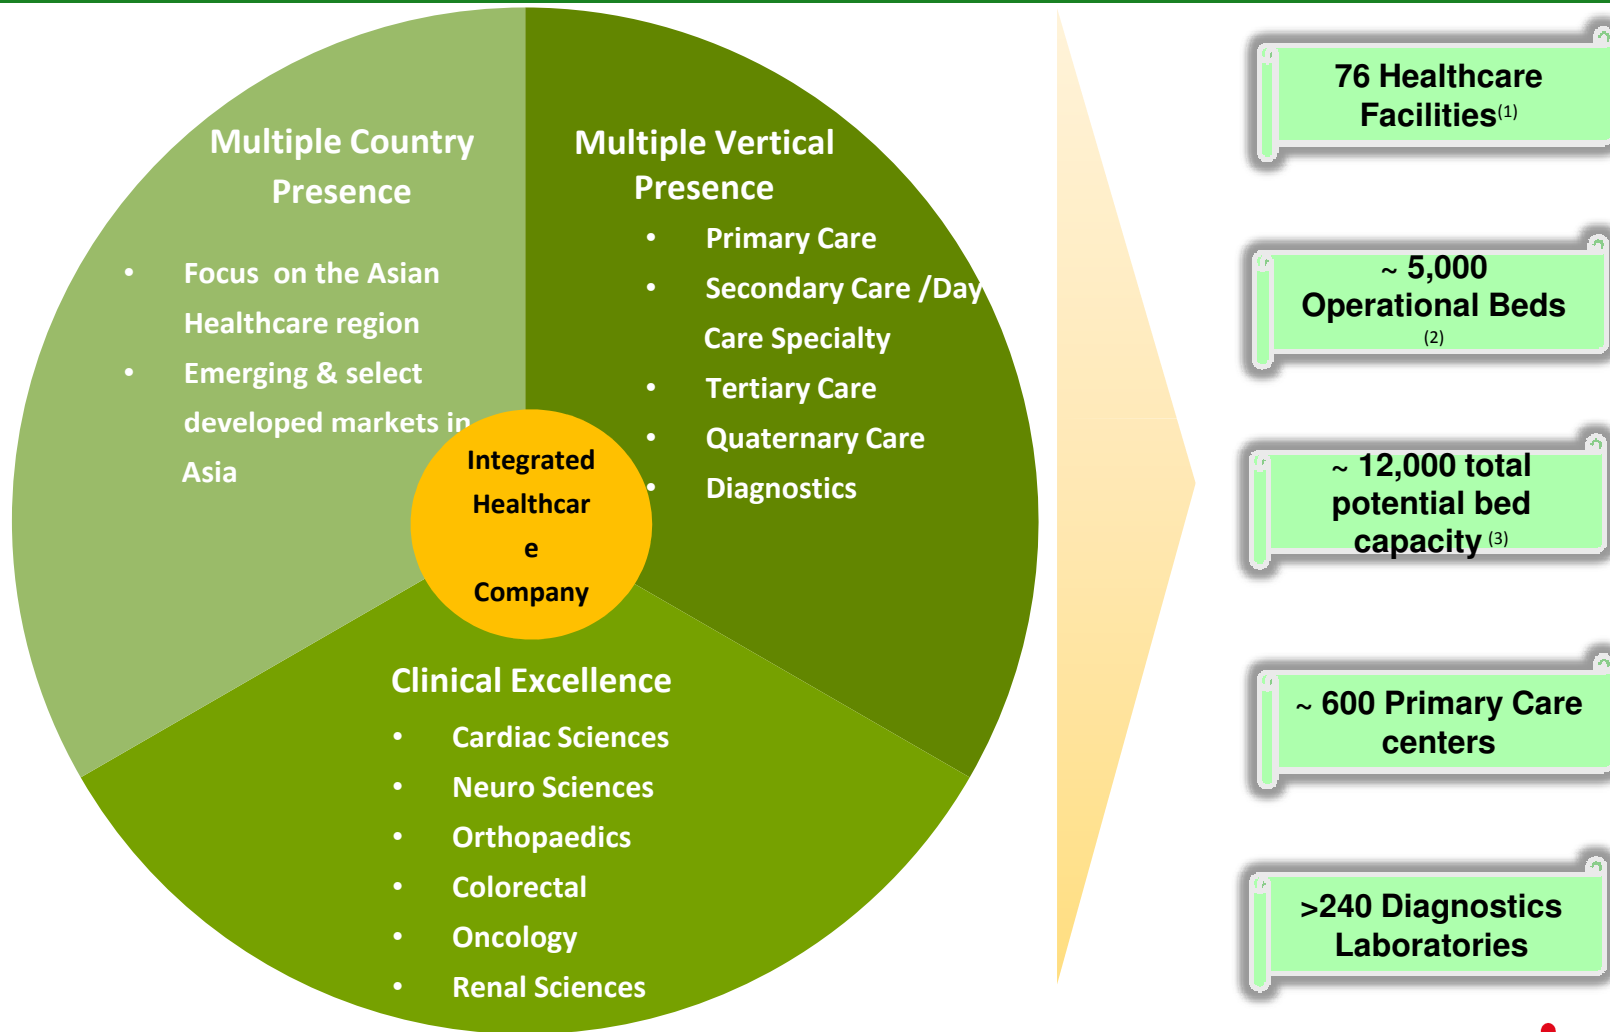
Multiple Country Presence

- Focus on the Asian Healthcare region
- Emerging & select developed markets in Asia

Multiple Vertical Presence

- Primary Care
- Secondary Care /Day Care Specialty
- Tertiary Care
- Quaternary Care
- Diagnostics

Integrated Healthcare Company

Clinical Excellence

- Cardiac Sciences
- Neuro Sciences
- Orthopaedics
- Colorectal
- Oncology
- Renal Sciences

76 Healthcare Facilities$^{(1)}$

~ 5,000 Operational Beds $^{(2)}$

~ 12,000 total potential bed capacity $^{(3)}$

~ 600 Primary Care centers

>240 Diagnostics Laboratories